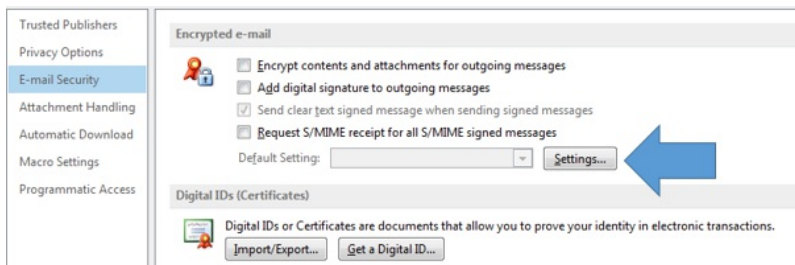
Trusted Publishers
Privacy Options
E-mail Security
Attachment Handling
Automatic Download
Macro Settings
Programmatic Access

Encrypted e-mail

Encrypt contents and attachments for outgoing messages
Add digital signature to outgoing messages
Send clear text signed message when sending signed messages
Request S/MIME receipt for all S/MIME signed messages
Default Setting:
Settings...

Digital IDs (Certificates)

Digital IDs or Certificates are documents that allow you to prove your identity in electronic transactions.
Import/Export...
Get a Digital ID...